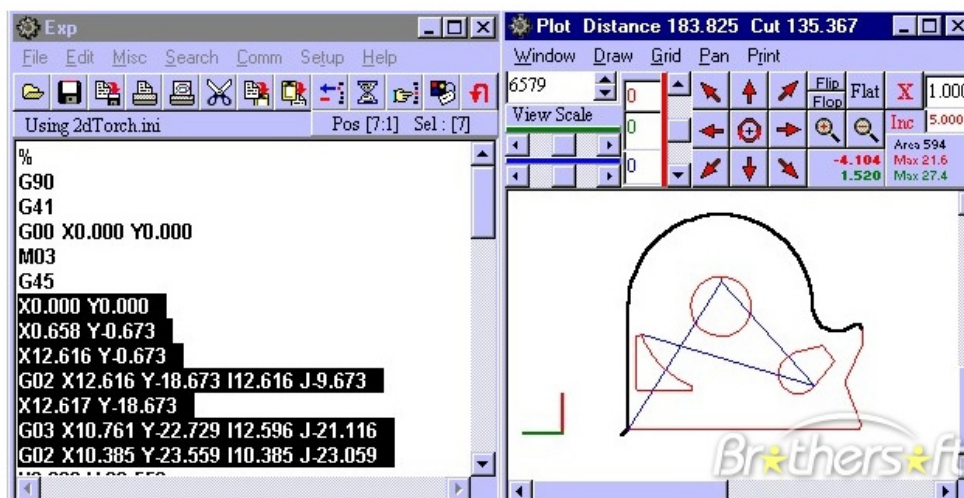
Exp
File Edit Misc Search Comm Setup Help
Using 2dTorch.ini
Pos [7:1] Sel : [7]
%
G90
G41
G00 X0.000 Y0.000
M03
G45
X0.000 Y0.000
X0.658 Y-0.673
X12.616 Y-0.673
G02 X12.616 Y-18.673 I12.616 J-9.673
X12.617 Y-18.673
G03 X10.761 Y-22.729 I12.596 J-21.116
G02 X10.385 Y-23.559 I10.385 J-23.059
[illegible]

Plot Distance 183.825 Cut 135.367
Window Draw Grid Pan Print
6579
View Scale
0
0
0
Flip Flop
Flat
X
1.000
Inc
5.000
Area 594
-4.104
Max 21.6
1.520
Max 27.4
Brothersoft